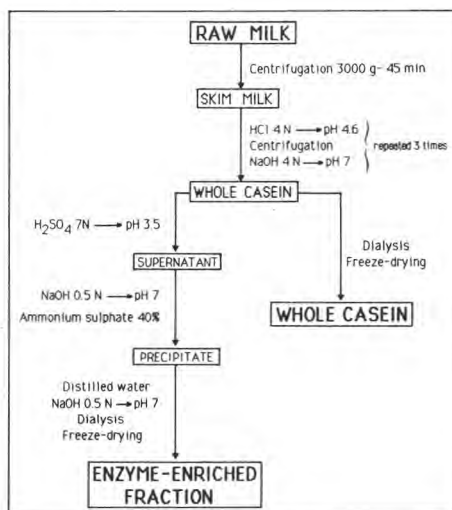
RAW MILK

Centrifugation 3000 g- 45 min

SKIM MILK

HCl 4 N $\longrightarrow$ pH 4.6
Centrifugation
NaOH 4 N $\longrightarrow$ pH 7

repeated 3 times

WHOLE CASEIN

$H_2SO_4$ 7N $\longrightarrow$ pH 3.5

SUPERNATANT

NaOH 0.5 N $\longrightarrow$ pH 7
Ammonium sulphate 40%

PRECIPITATE

Distilled water
NaOH 0.5 N $\longrightarrow$ pH 7
Dialysis
Freeze-drying

ENZYME-ENRICHED FRACTION

Dialysis
Freeze-drying

WHOLE CASEIN